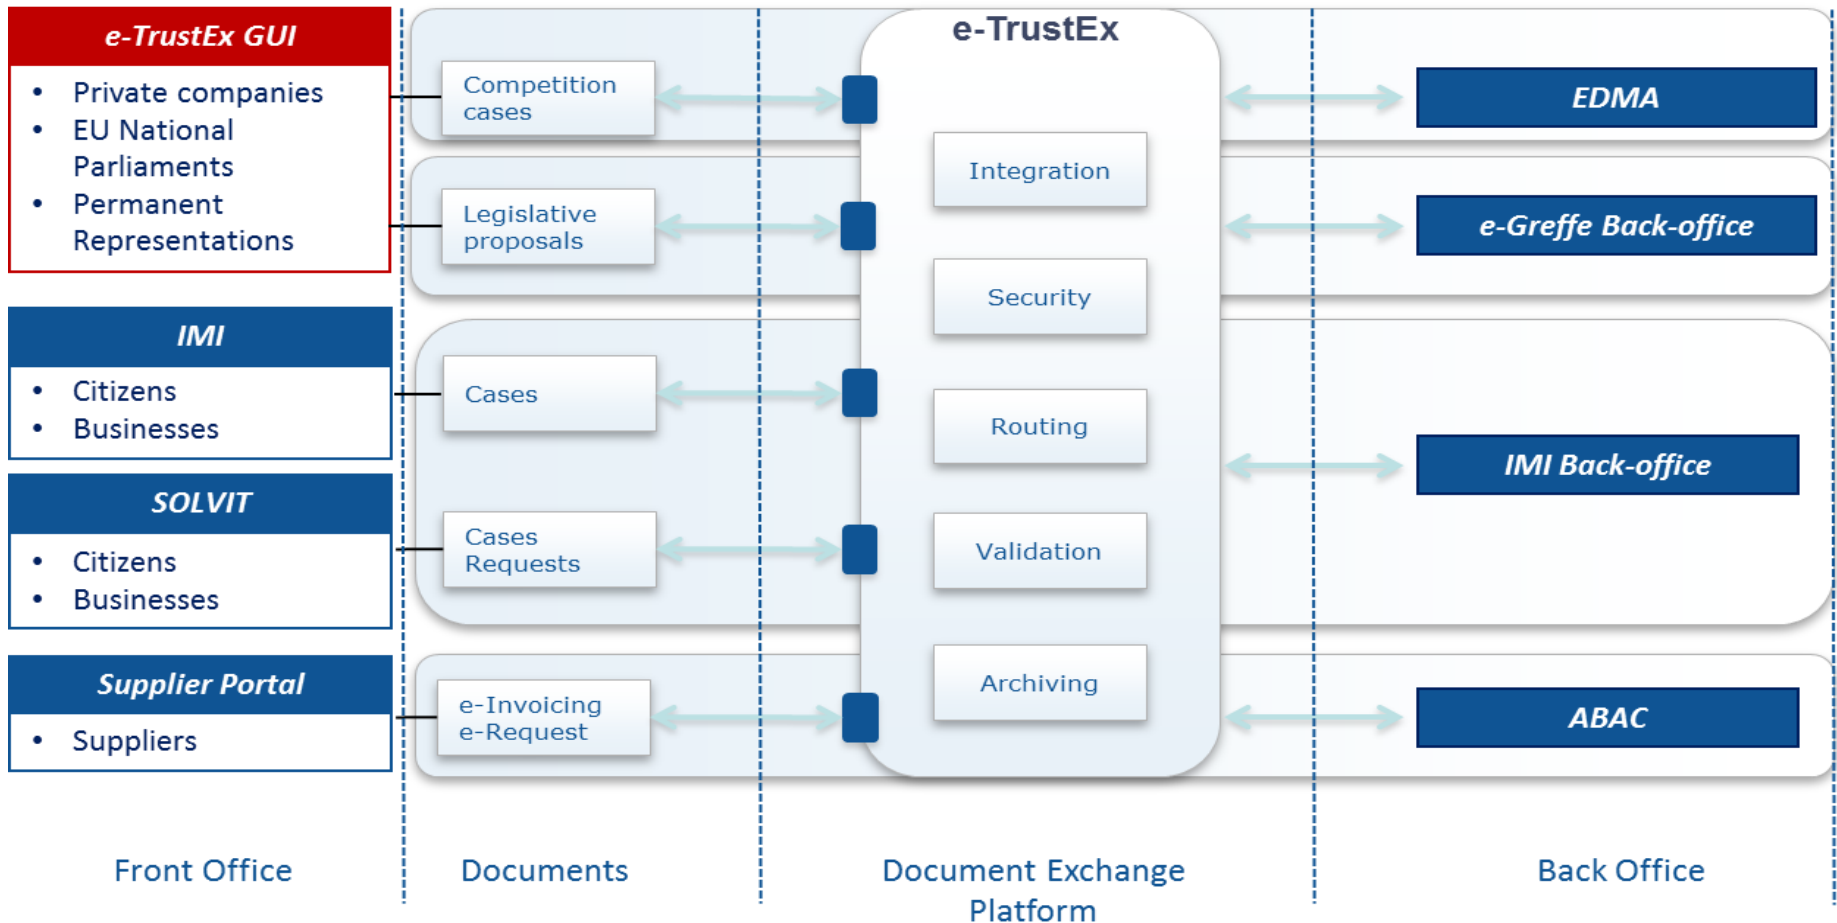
e-TrustEx GUI
- Private companies
- EU National Parliaments
- Permanent Representations

IMI
- Citizens
- Businesses

SOLVIT
- Citizens
- Businesses

Supplier Portal
- Suppliers

Competition cases

Legislative proposals

Cases

Cases Requests

e-Invoicing e-Request

e-TrustEx

Integration

Security

Routing

Validation

Archiving

EDMA

e-Greffe Back-office

IMI Back-office

ABAC

Front Office

Documents

Document Exchange Platform

Back Office